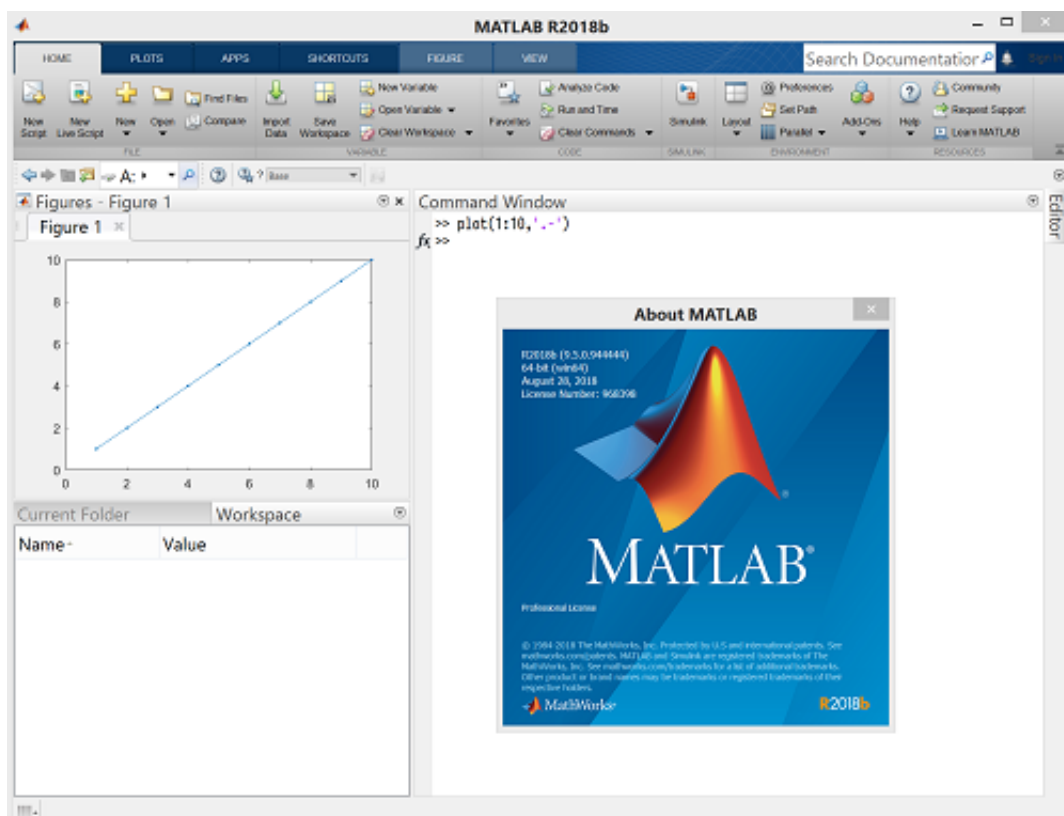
MATLAB R2018b

HOME PLOTS APPS SHORTCUTS FIGURE VIEW

Search Documentation Sign In

New Script New Live Script New Open Find Files Compare FILE

Import Data Save Workspace New Variable Open Variable Clear Workspace VARIABLE

Favorites Analyze Code Run and Time Clear Commands CODE

Simulink SIMULINK

Layout Preferences Set Path Parallel Add-Ons ENVIRONMENT

Help Community Request Support Learn MATLAB RESOURCES

A: Base

Figures - Figure 1

Figure 1

10
8
6
4
2
0
0 2 4 6 8 10

Current Folder Workspace

Name Value

Command Window

>> plot(1:10,'.-')
$fx$ >>

Editor

About MATLAB

R2018b (9.5.0.944444)
64-bit (win64)
August 28, 2018
License Number: 968398

MATLAB®

Professional License

© 1984-2018 The MathWorks, Inc. Protected by U.S and international patents. See mathworks.com/patents. MATLAB and Simulink are registered trademarks of The MathWorks, Inc. See mathworks.com/trademarks for a list of additional trademarks. Other product or brand names may be trademarks or registered trademarks of their respective holders.

MathWorks

R2018b